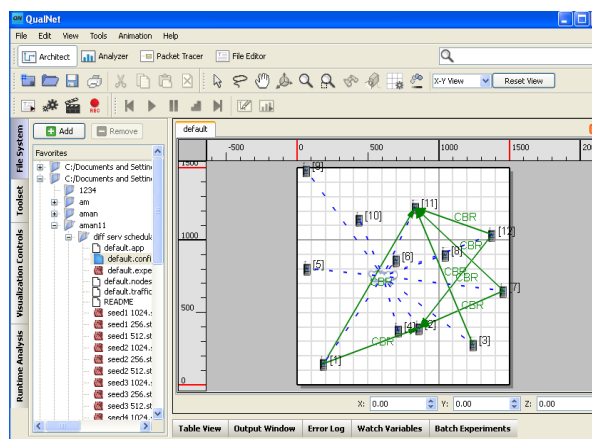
QualNet

File Edit View Tools Animation Help

Architect Analyzer Packet Tracer File Editor

X-Y View Reset View

File System Toolset Visualization Controls Runtime Analysis

Add Remove

Favorites
C:/Documents and Settin
C:/Documents and Settin
1234
am
aman
aman11
diff serv schedul
default.app
default.confi
default.expe
default.nodes
default.traffic
README
seed1 1024.:
seed1 256.st
seed1 512.st
seed2 1024.:
seed2 256.st
seed2 512.st
seed3 1024.:
seed3 256.st
seed3 512.st
seed4 1024.:

default

-500 0 500 1000 1500 2

1500
1000
500
0

[9]
[10]
[11]
CBR
[12]
[8]
CBR
[5]
[6]
CBR
CBR
[7]
CBR
[4]
[2]
CBR
[3]
[1]

X: 0.00 Y: 0.00 Z: 0.00

Table View Output Window Error Log Watch Variables Batch Experiments